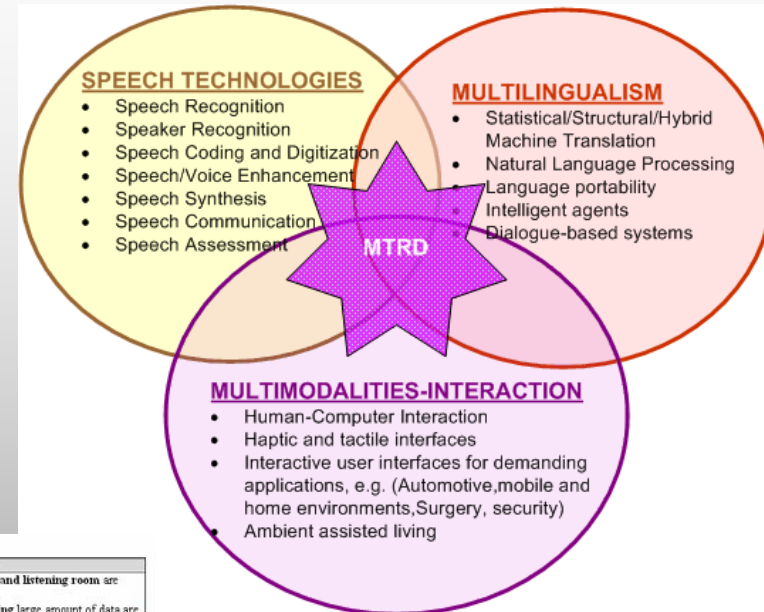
SPEECH TECHNOLOGIES
- Speech Recognition
- Speaker Recognition
- Speech Coding and Digitization
- Speech/Voice Enhancement
- Speech Synthesis
- Speech Communication
- Speech Assessment

MULTILINGUALISM
- Statistical/Structural/Hybrid Machine Translation
- Natural Language Processing
- Language portability
- Intelligent agents
- Dialogue-based systems

MTRD

MULTIMODALITIES-INTERACTION
- Human-Computer Interaction
- Haptic and tactile interfaces
- Interactive user interfaces for demanding applications, e.g. (Automotive,mobile and home environments,Surgery, security)
- Ambient assisted living

and listening room are
ng large amount of data are